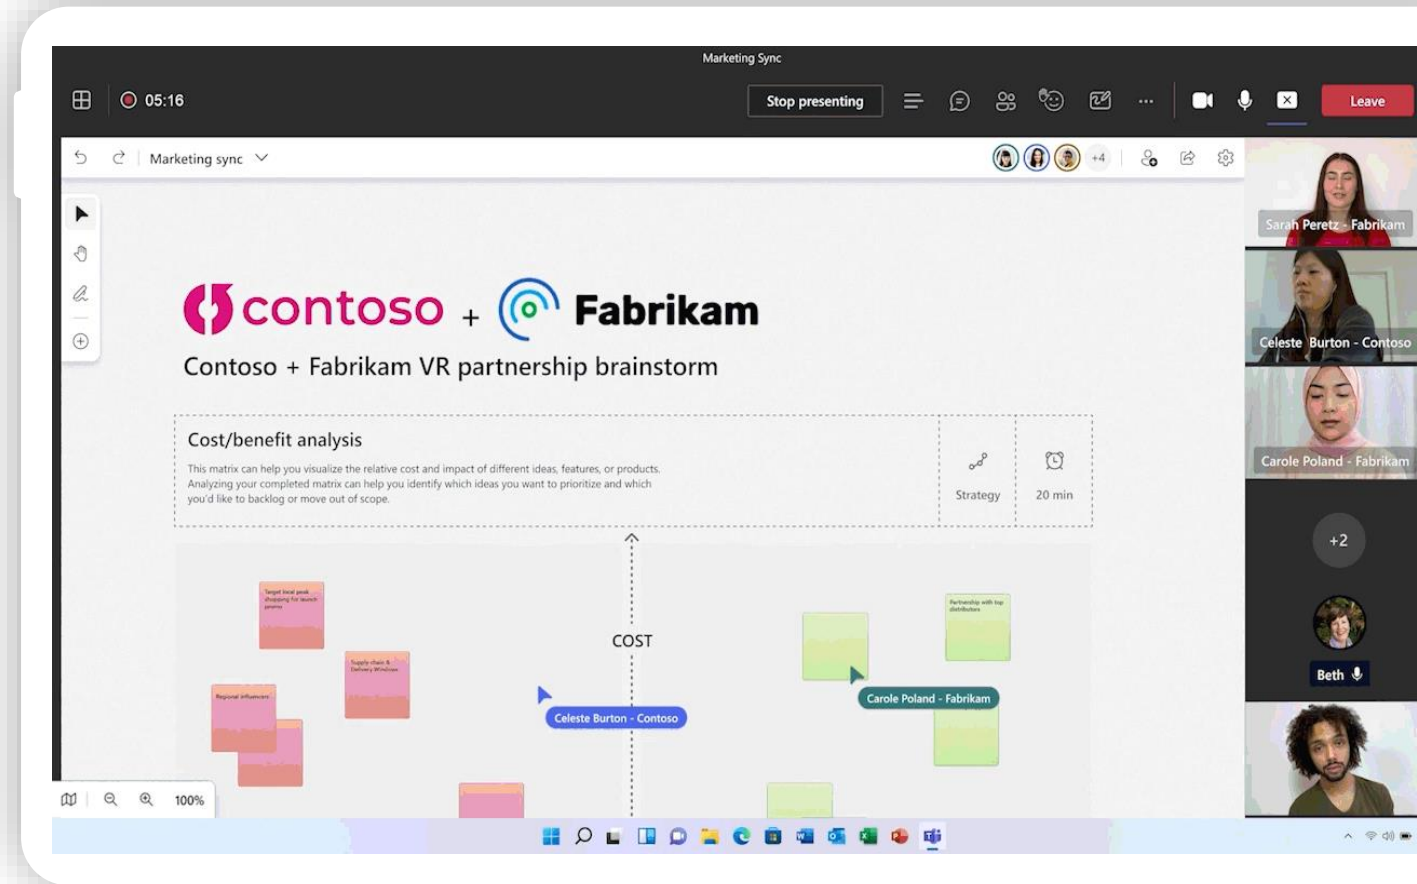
Marketing Sync

05:16

Stop presenting

Leave

Marketing sync

+4

contoso + Fabrikam

Contoso + Fabrikam VR partnership brainstorm

Cost/benefit analysis

This matrix can help you visualize the relative cost and impact of different ideas, features, or products. Analyzing your completed matrix can help you identify which ideas you want to prioritize and which you'd like to backlog or move out of scope.

Strategy

20 min

Target local peak shopping for launch promo

Supply chain & Delivery Windows

Regional influencers

Partnership with top distributors

COST

Celeste Burton - Contoso

Carole Poland - Fabrikam

100%

Sarah Peretz - Fabrikam

Celeste Burton - Contoso

Carole Poland - Fabrikam

+2

Beth